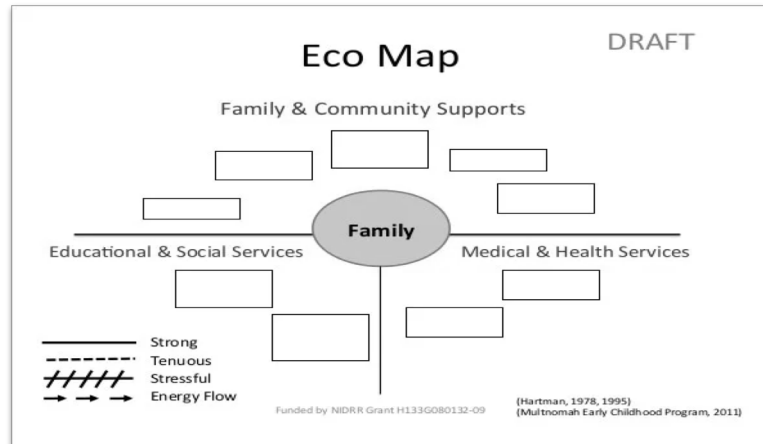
Eco Map

DRAFT

Family & Community Supports

Family

Educational & Social Services

Medical & Health Services

Strong
Tenuous
Stressful
Energy Flow

Funded by NIDRR Grant H133G080132-09

(Hartman, 1978, 1995)
(Multnomah Early Childhood Program, 2011)